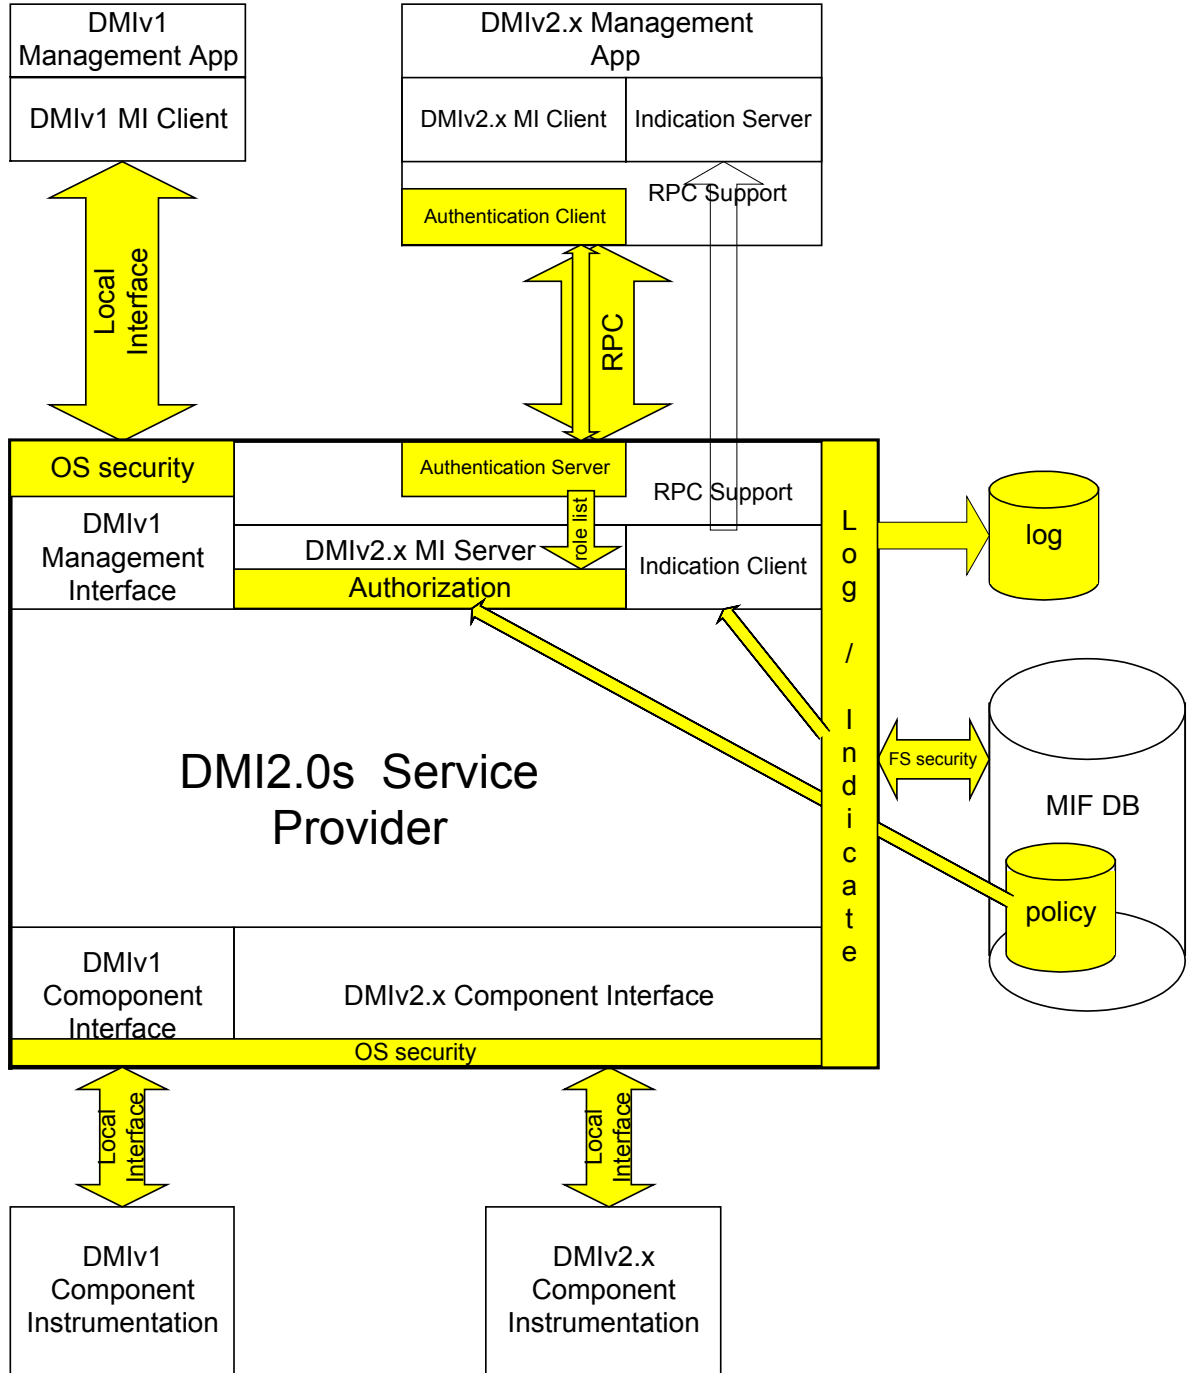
DMIv1 Management App

DMIv1 MI Client

DMIv2.x Management App

DMIv2.x MI Client

Indication Server

RPC Support

Authentication Client

Local Interface

RPC

OS security

Authentication Server

RPC Support

role list

DMIv1 Management Interface

DMIv2.x MI Server

Authorization

Indication Client

Log / Indicate

log

FS security

MIF DB

policy

DMI2.0s Service Provider

DMIv1 Comoponent Interface

DMIv2.x Component Interface

OS security

Local Interface

Local Interface

DMIv1 Component Instrumentation

DMIv2.x Component Instrumentation